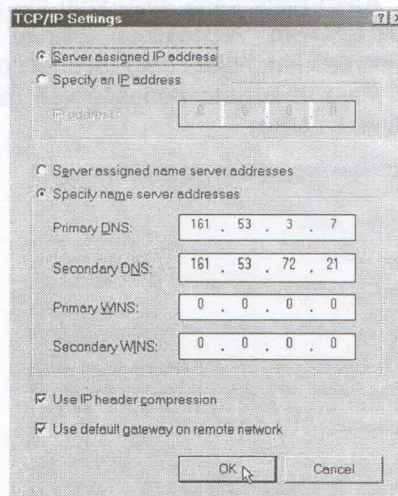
TCP/IP Settings

?

X

Server assigned IP address

Specify an IP address

IP address:

0 . 0 . 0 . 0

Server assigned name server addresses

Specify name server addresses

Primary DNS:

161 . 53 . 3 . 7

Secondary DNS:

161 . 53 . 72 . 21

Primary WINS:

0 . 0 . 0 . 0

Secondary WINS:

0 . 0 . 0 . 0

Use IP header compression

Use default gateway on remote network

OK

Cancel